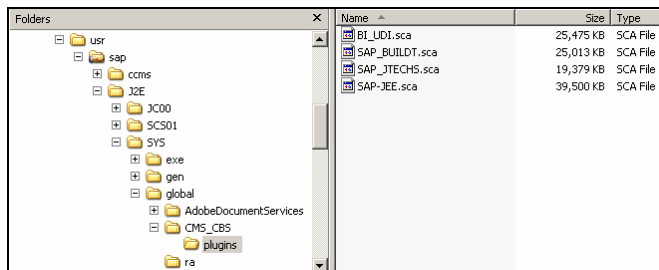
Folders ×

usr
sap
ccms
J2E
JC00
SCS01
SYS
exe
gen
global
AdobeDocumentServices
CMS_CBS
plugins
ra

| Name | Size | Type |
|---|---|---|
| BI_UDI.sca | 25,475 KB | SCA File |
| SAP_BUILDT.sca | 25,013 KB | SCA File |
| SAP_JTECHS.sca | 19,379 KB | SCA File |
| SAP-JEE.sca | 39,500 KB | SCA File |